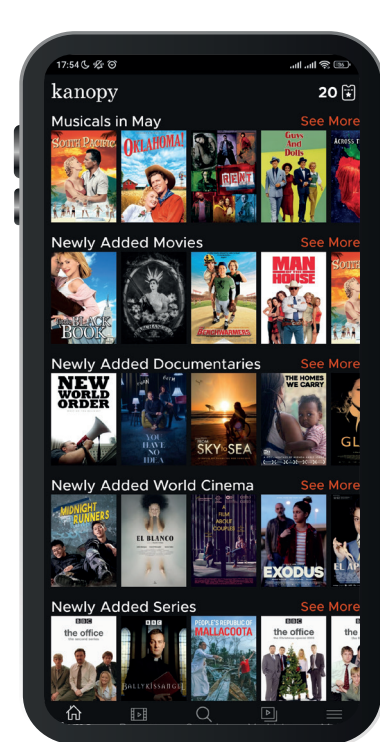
17:54

kanopy 20

Musicals in May See More

SOUTH PACIFIC OKLAHOMA! RENT Guys and Dolls ACROSS T

Newly Added Movies See More

BLACK BOOK BENCHWARMERS MAN OF THE HOUSE SOUTH

Newly Added Documentaries See More

NEW WORLD ORDER YOU HAVE NO IDEA SKY SEA THE HOMES WE CARRY GL

Newly Added World Cinema See More

MIDNIGHT RUNNERS EL BLANCO EXODUS EL A

Newly Added Series See More

BBC the office BBC BALLYKISSANGEL PEOPLE'S REPUBLIC OF MALLACOOTA BBC the office the